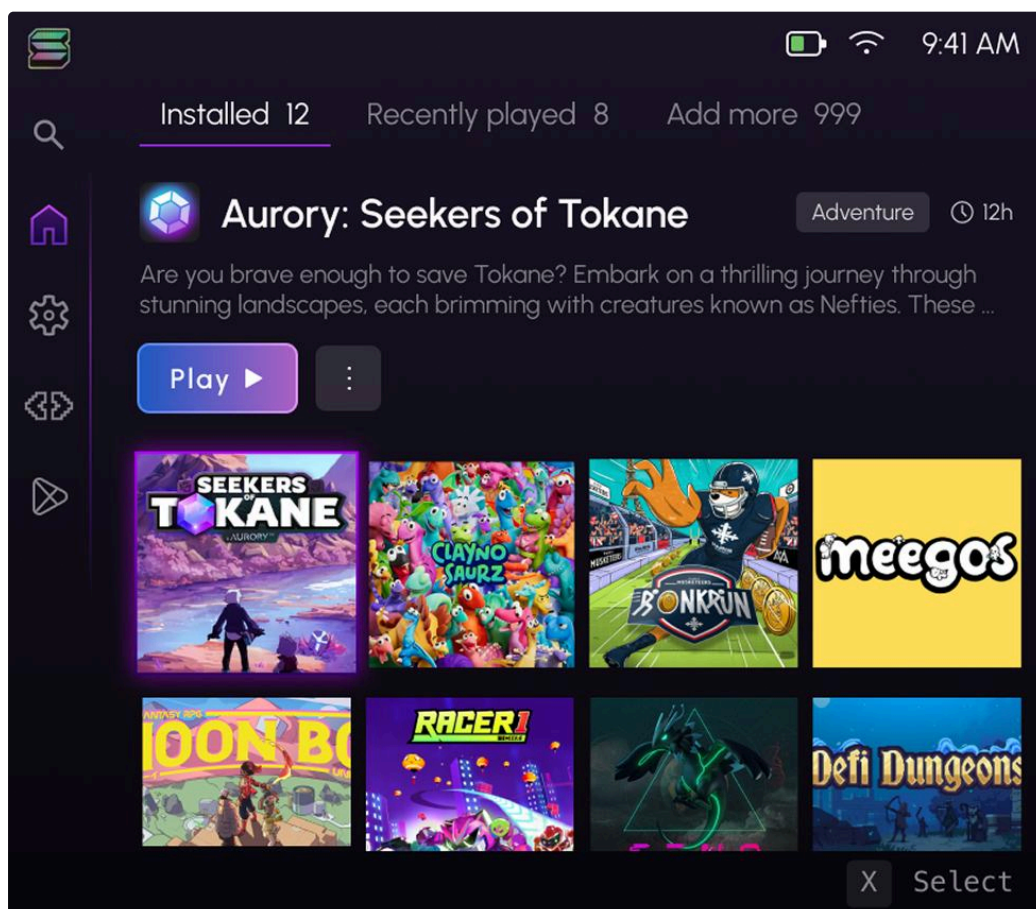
9:41 AM

Installed 12 Recently played 8 Add more 999

Aurory: Seekers of Tokane

Adventure 12h

Are you brave enough to save Tokane? Embark on a thrilling journey through stunning landscapes, each brimming with creatures known as Nefties. These ...

Play ▶

⋮

SEEKERS OF TOKANE AURORY

CLAYNO SAURZ

BONKRUN

meegos

ANTASY RPG OON BO

RACER1

Defi Dungeons

X Select